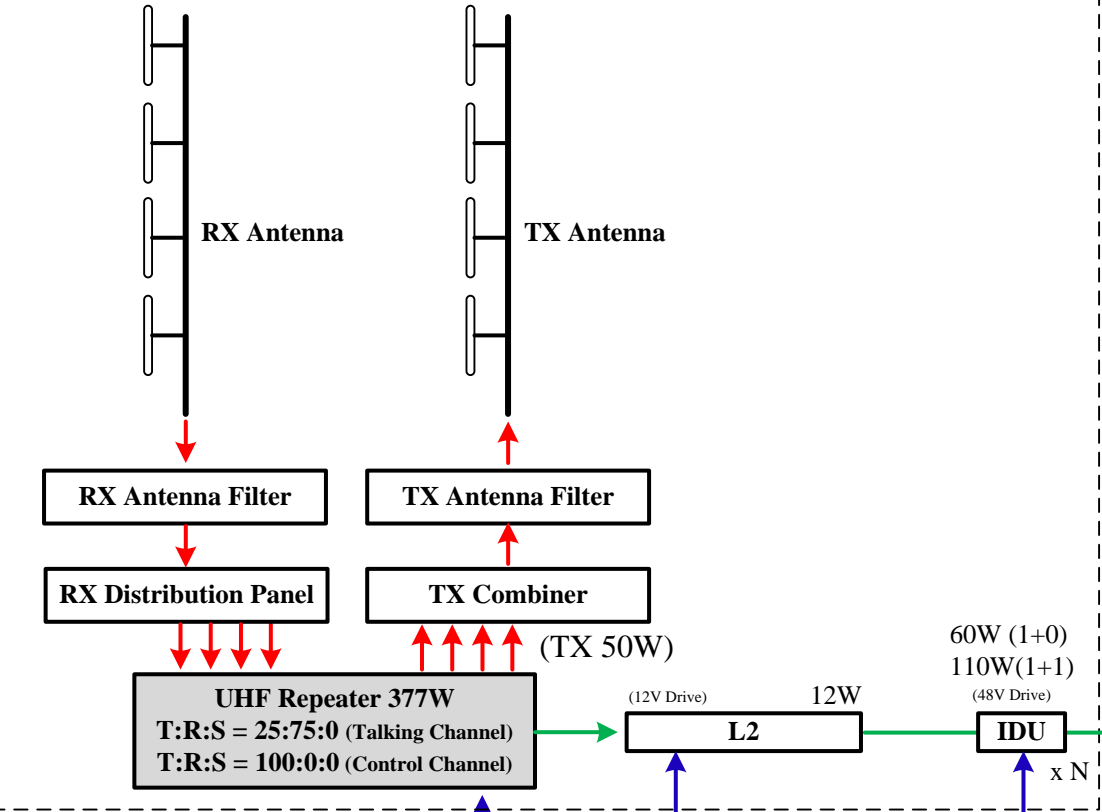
RX Antenna

TX Antenna

RX Antenna Filter

TX Antenna Filter

RX Distribution Panel

TX Combiner

(TX 50W)

60W (1+0)
110W(1+1)

UHF Repeater 377W
T:R:S = 25:75:0 (Talking Channel)
T:R:S = 100:0:0 (Control Channel)

(12V Drive)

12W

L2

(48V Drive)

IDU

x N